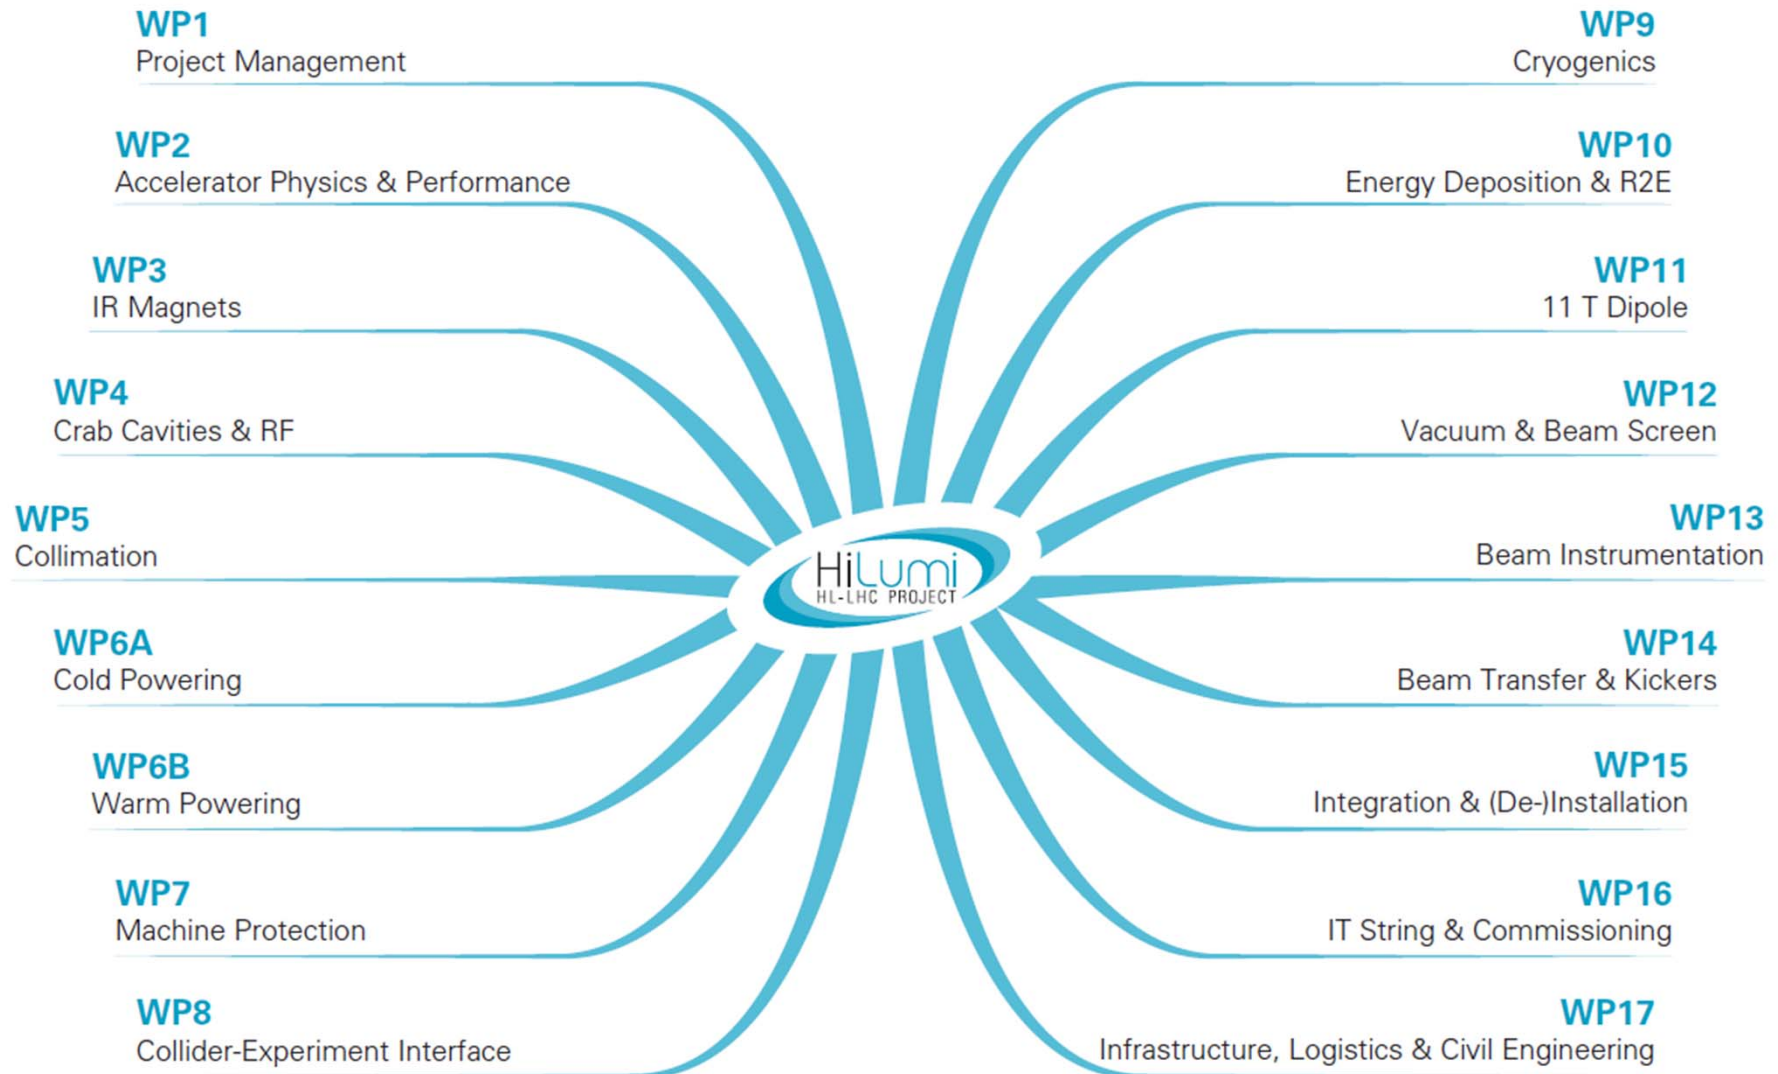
WP1
Project Management

WP2
Accelerator Physics & Performance

WP3
IR Magnets

WP4
Crab Cavities & RF

WP5
Collimation

WP6A
Cold Powering

WP6B
Warm Powering

WP7
Machine Protection

WP8
Collider-Experiment Interface

HiLumi
HL-LHC PROJECT

WP9
Cryogenics

WP10
Energy Deposition & R2E

WP11
11 T Dipole

WP12
Vacuum & Beam Screen

WP13
Beam Instrumentation

WP14
Beam Transfer & Kickers

WP15
Integration & (De-)Installation

WP16
IT String & Commissioning

WP17
Infrastructure, Logistics & Civil Engineering